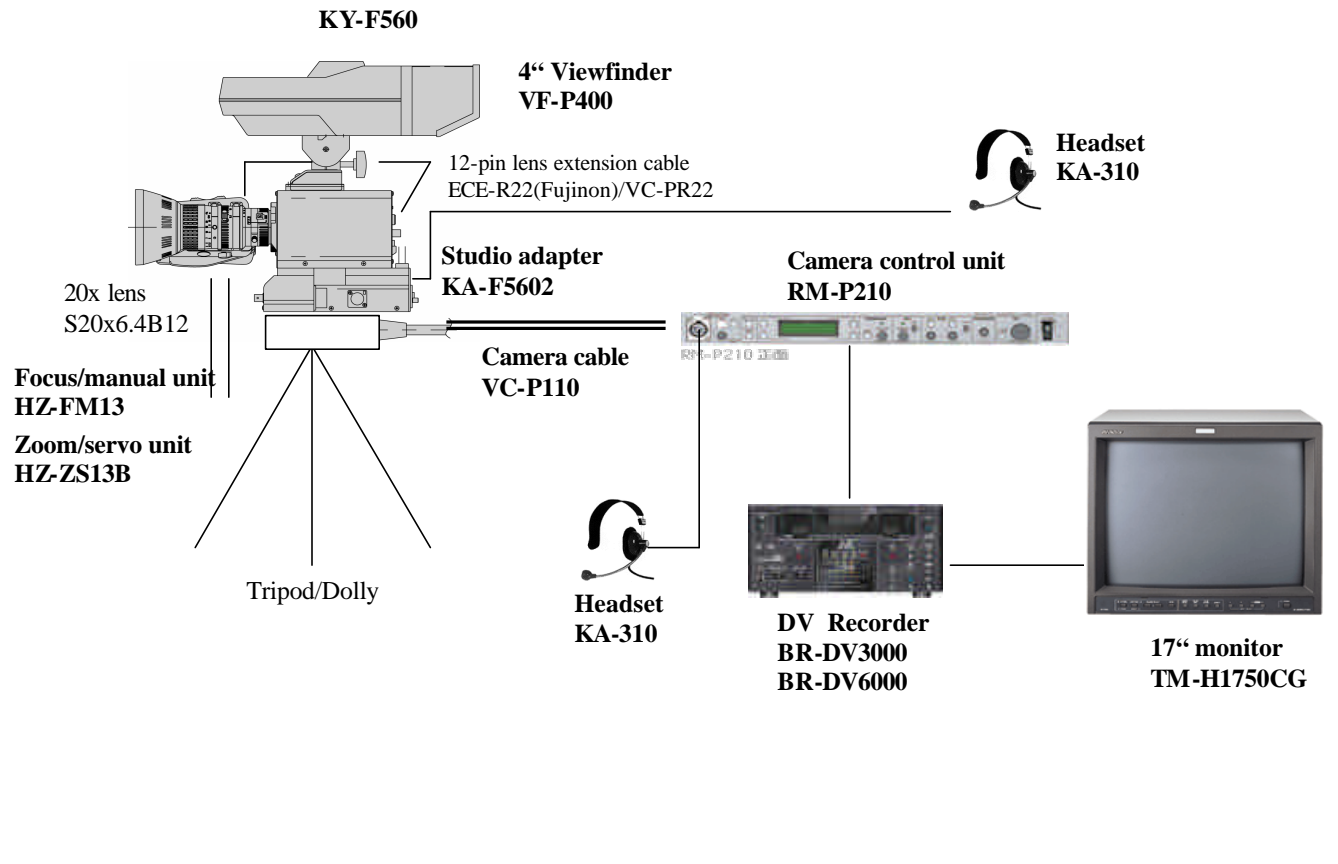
KY-F560

4“ Viewfinder
VF-P400

12-pin lens extension cable
ECE-R22(Fujinon)/VC-PR22

Headset
KA-310

Studio adapter
KA-F5602

Camera control unit
RM-P210

20x lens
S20x6.4B12

Camera cable
VC-P110

RM-P210 正面

Focus/manual unit
HZ-FM13

Zoom/servo unit
HZ-ZS13B

Tripod/Dolly

Headset
KA-310

DV Recorder
BR-DV3000
BR-DV6000

17“ monitor
TM-H1750CG